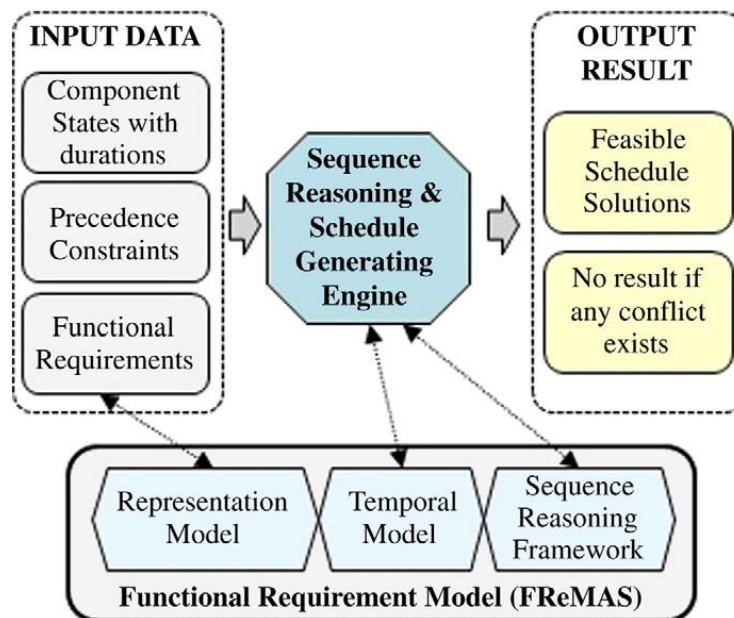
INPUT DATA

Component States with durations

Precedence Constraints

Functional Requirements

Sequence Reasoning & Schedule Generating Engine

OUTPUT RESULT

Feasible Schedule Solutions

No result if any conflict exists

Representation Model

Temporal Model

Sequence Reasoning Framework

Functional Requirement Model (FReMAS)